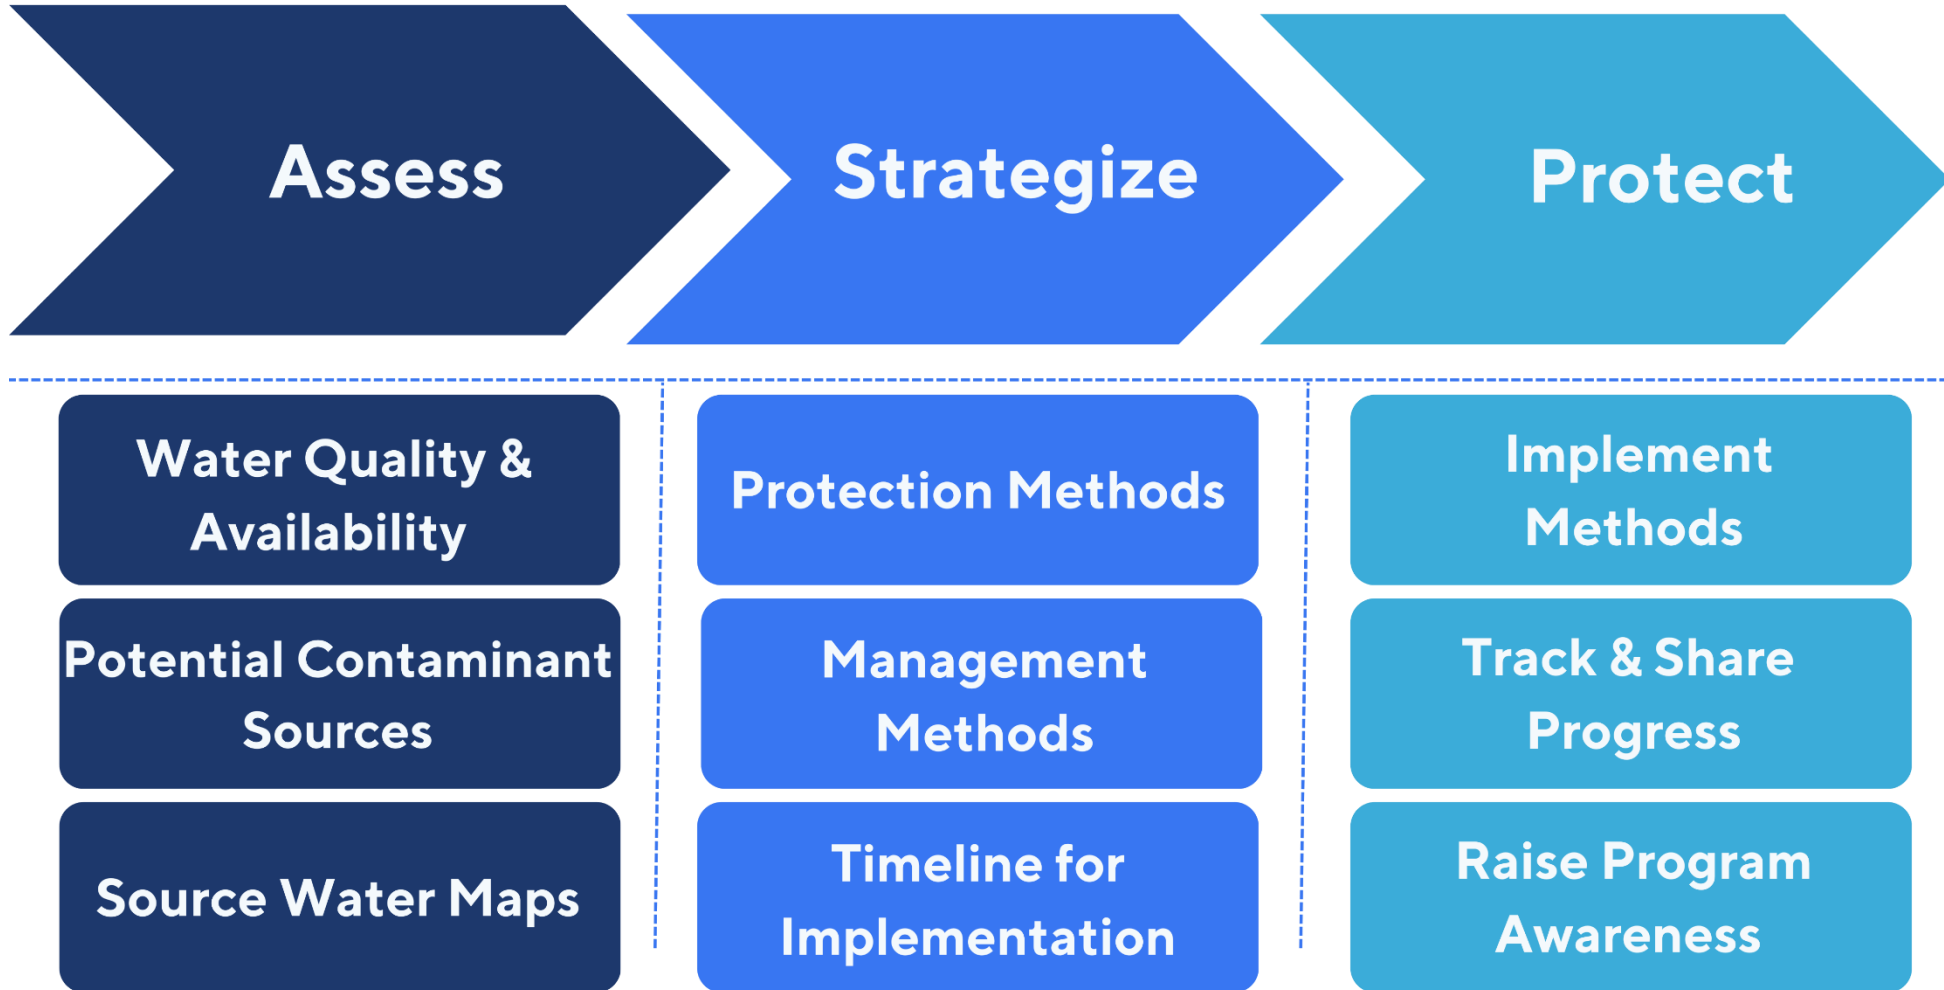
Assess

Water Quality & Availability

Potential Contaminant Sources

Source Water Maps

Strategize

Protection Methods

Management Methods

Timeline for Implementation

Protect

Implement Methods

Track & Share Progress

Raise Program Awareness